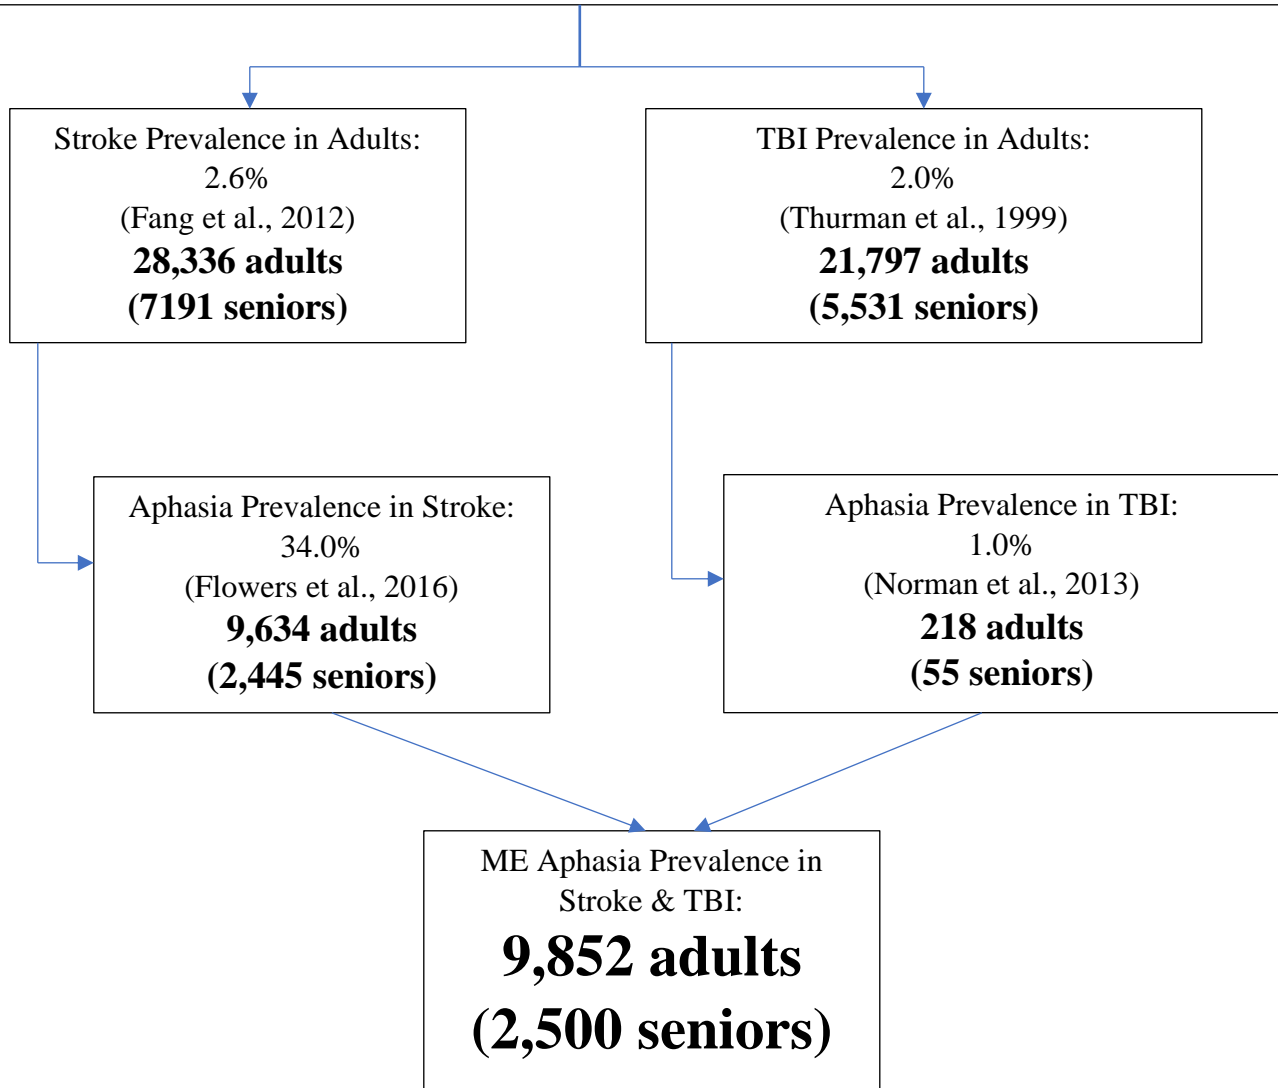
Stroke Prevalence in Adults:
2.6%
(Fang et al., 2012)
**28,336 adults**
**(7191 seniors)**

TBI Prevalence in Adults:
2.0%
(Thurman et al., 1999)
**21,797 adults**
**(5,531 seniors)**

Aphasia Prevalence in Stroke:
34.0%
(Flowers et al., 2016)
**9,634 adults**
**(2,445 seniors)**

Aphasia Prevalence in TBI:
1.0%
(Norman et al., 2013)
**218 adults**
**(55 seniors)**

ME Aphasia Prevalence in Stroke & TBI:
**9,852 adults**
**(2,500 seniors)**